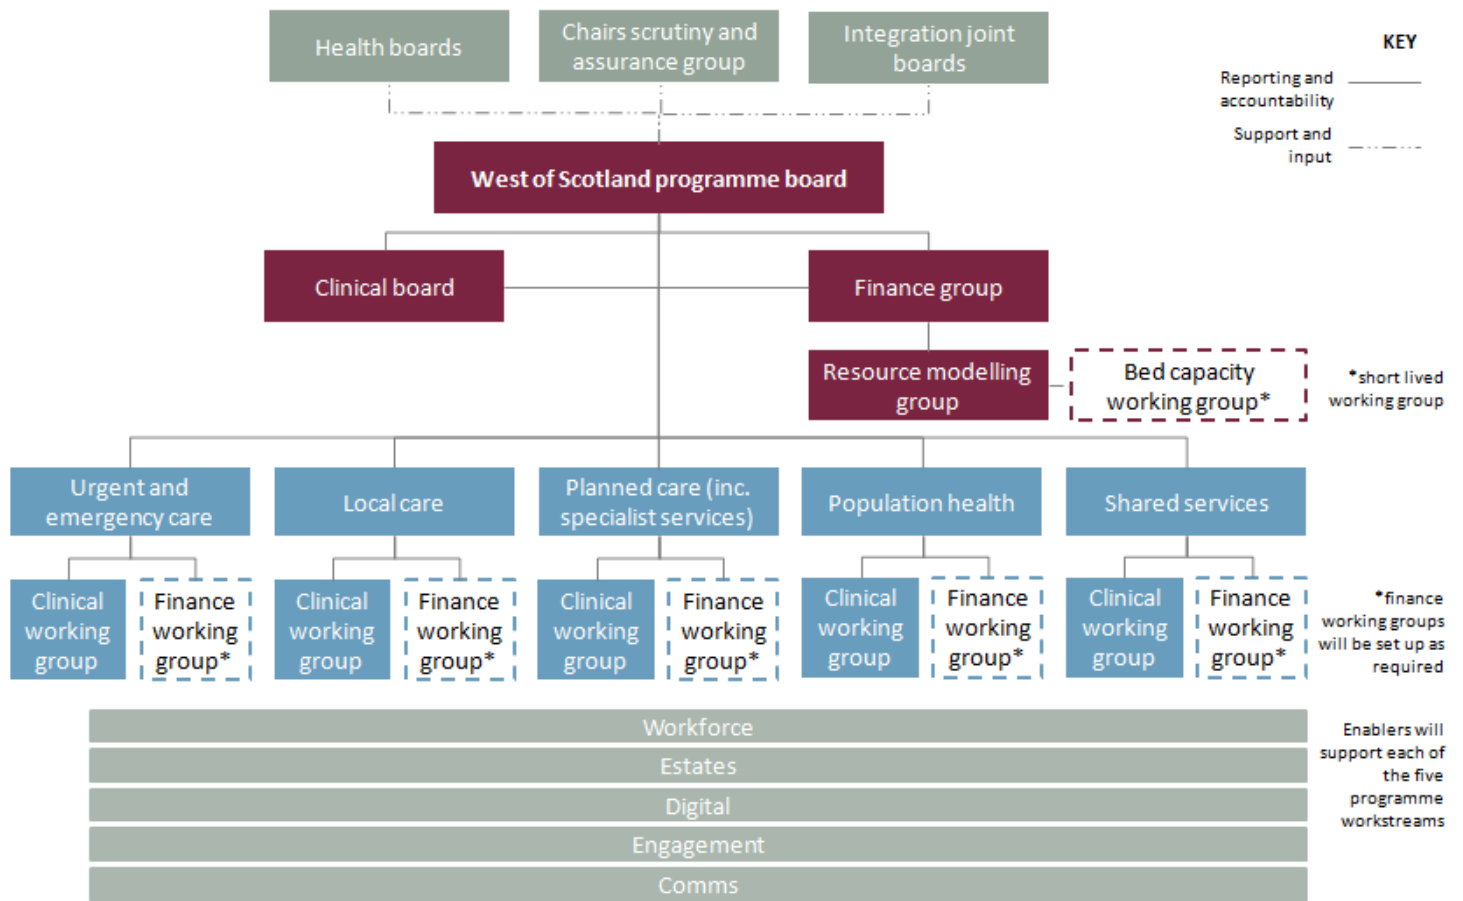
Health boards

Chairs scrutiny and assurance group

Integration joint boards

KEY

Reporting and accountability

Support and input

West of Scotland programme board

Clinical board

Finance group

Resource modelling group

Bed capacity working group*

*short lived working group

Urgent and emergency care

Local care

Planned care (inc. specialist services)

Population health

Shared services

Clinical working group

Finance working group*

Clinical working group

Finance working group*

Clinical working group

Finance working group*

Clinical working group

Finance working group*

Clinical working group

Finance working group*

*finance working groups will be set up as required

Workforce

Estates

Digital

Engagement

Comms

Enablers will support each of the five programme workstreams